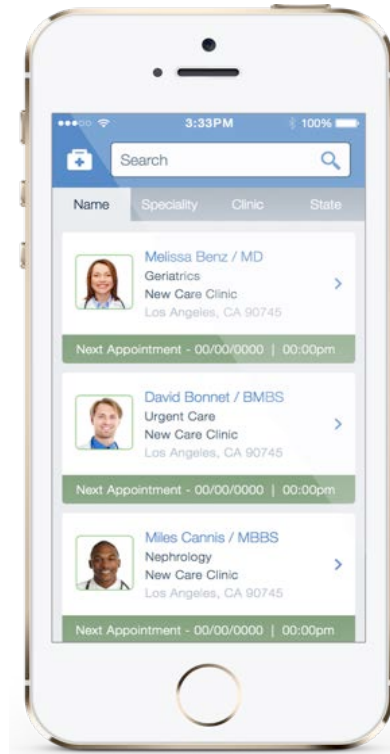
3:33PM 100%

Search

Name Speciality Clinic State

Melissa Benz / MD
Geriatrics
New Care Clinic
Los Angeles, CA 90745

Next Appointment - 00/00/0000 | 00:00pm

David Bonnet / BMBS
Urgent Care
New Care Clinic
Los Angeles, CA 90745

Next Appointment - 00/00/0000 | 00:00pm

Miles Cannis / MBBS
Nephrology
New Care Clinic
Los Angeles, CA 90745

Next Appointment - 00/00/0000 | 00:00pm